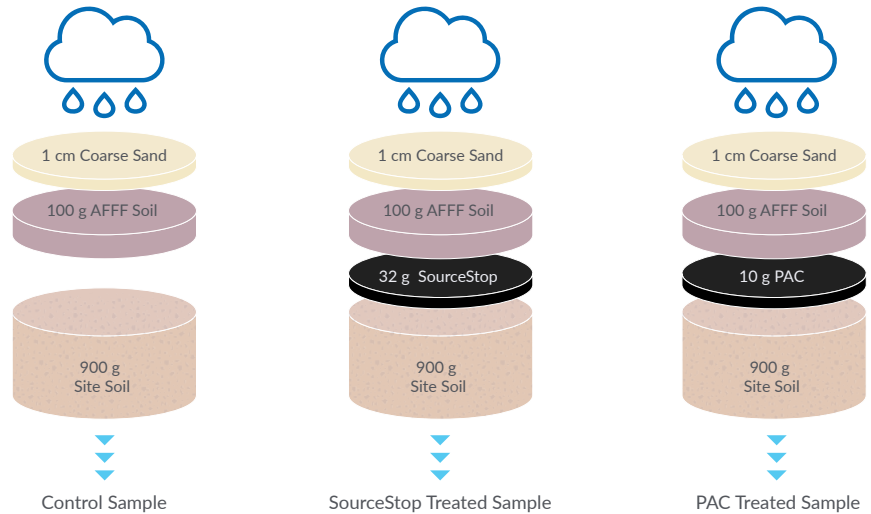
1 cm Coarse Sand

100 g AFFF Soil

900 g
Site Soil

Control Sample

1 cm Coarse Sand

100 g AFFF Soil

32 g SourceStop

900 g
Site Soil

SourceStop Treated Sample

1 cm Coarse Sand

100 g AFFF Soil

10 g PAC

900 g
Site Soil

PAC Treated Sample